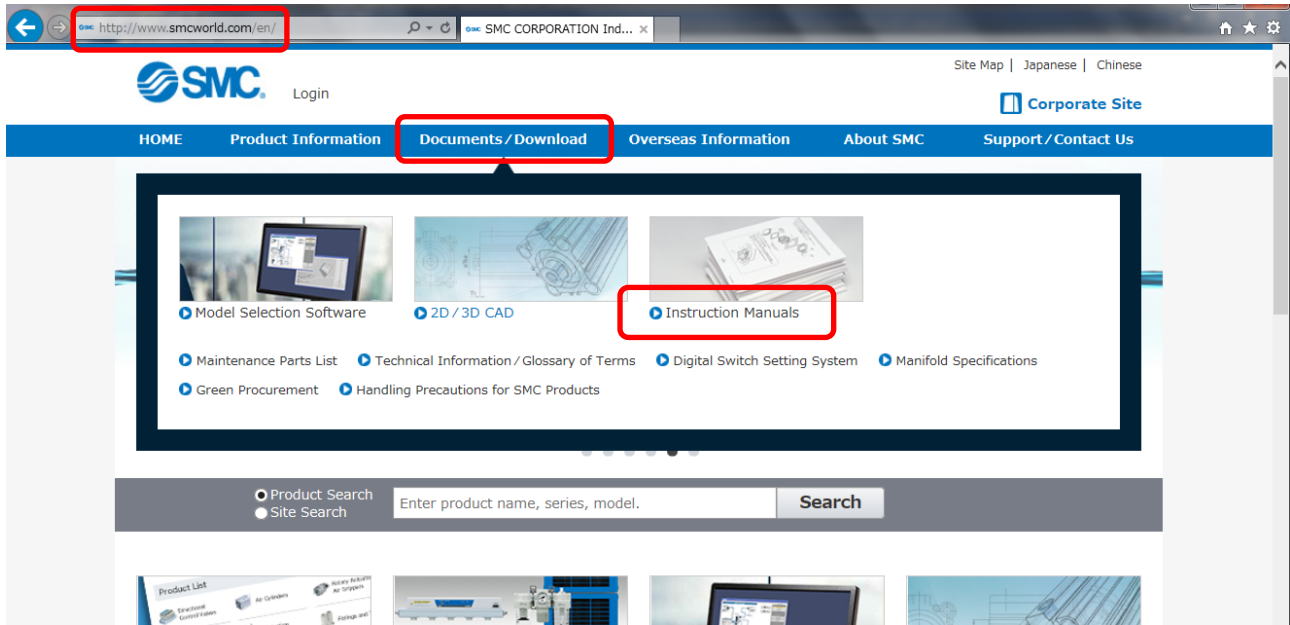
http://www.smcworld.com/en/

SMC CORPORATION Ind...

SMC

Login

Site Map | Japanese | Chinese

Corporate Site

HOME Product Information Documents/Download Overseas Information About SMC Support/Contact Us

Model Selection Software

2D/3D CAD

Instruction Manuals

Maintenance Parts List

Technical Information/Glossary of Terms

Digital Switch Setting System

Manifold Specifications

Green Procurement

Handling Precautions for SMC Products

Product Search
Site Search

Enter product name, series, model.

Search

Product List
Directional Control Valves
Air Cylinders
Rotary Actuators Air Grippers
Fittings and